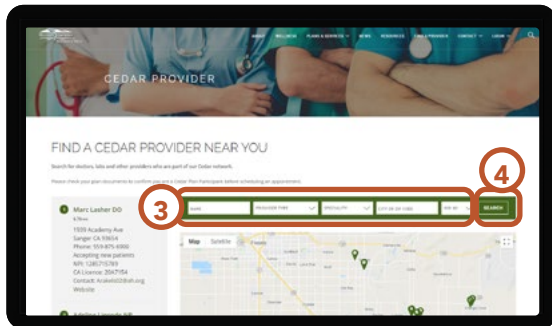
ABOUT WELLNESS PLANS & SERVICES NEWS RESOURCES CEDAR PROVIDER CONTACT LOGIN

CEDAR PROVIDER

FIND A CEDAR PROVIDER NEAR YOU

Search for doctors, labs and other providers who are part of our Cedar network.

Please check your plan documents to confirm you are a Cedar Plan Participant before scheduling an appointment.

3

4

NAME PROVIDER TYPE SPECIALTY CITY OR ZIP CODE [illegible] SEARCH

Map Satellite

1 Marc Lasher DO
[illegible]
1939 Academy Ave
Sanger CA 93654
Phone: 559-875-6900
Accepting new patients
NPI: 1285715783
CA License: 20A7154
Contact: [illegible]
Website

2 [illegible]

Fresno